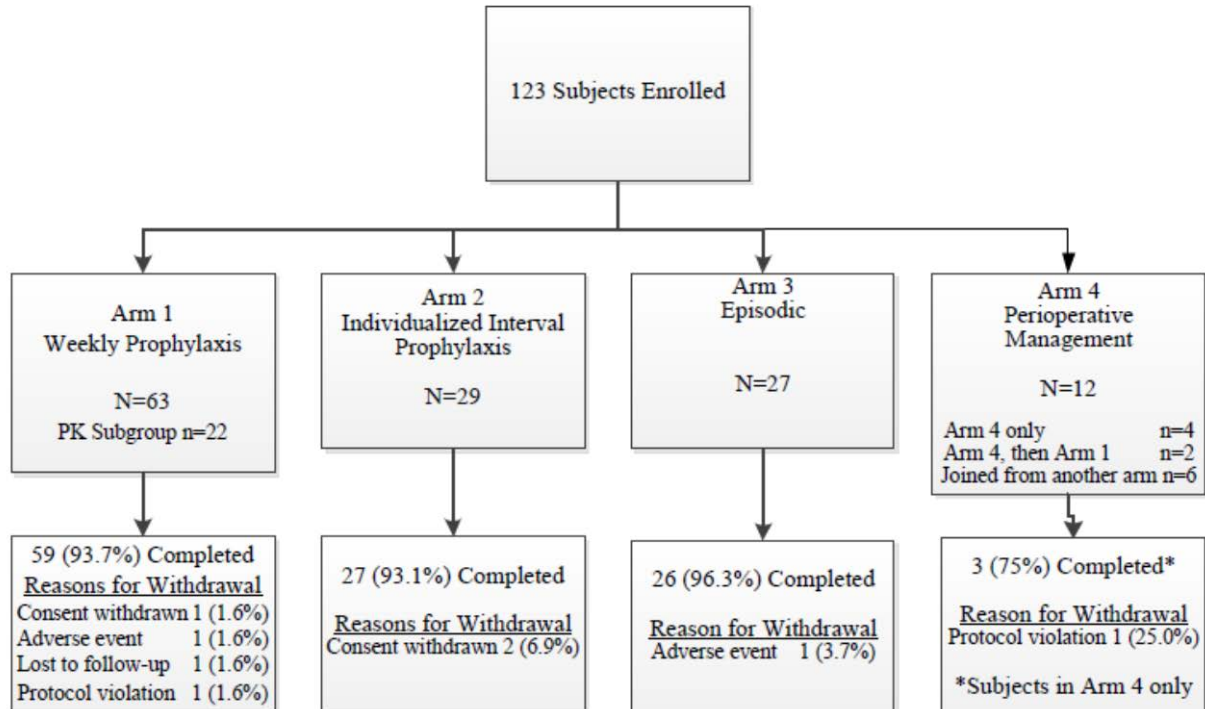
123 Subjects Enrolled

Arm 1
Weekly Prophylaxis

N=63
PK Subgroup n=22

Arm 2
Individualized Interval Prophylaxis

N=29

Arm 3
Episodic

N=27

Arm 4
Perioperative Management

N=12

Arm 4 only n=4
Arm 4, then Arm 1 n=2
Joined from another arm n=6

59 (93.7%) Completed
Reasons for Withdrawal
Consent withdrawn 1 (1.6%)
Adverse event 1 (1.6%)
Lost to follow-up 1 (1.6%)
Protocol violation 1 (1.6%)

27 (93.1%) Completed

Reasons for Withdrawal
Consent withdrawn 2 (6.9%)

26 (96.3%) Completed

Reason for Withdrawal
Adverse event 1 (3.7%)

3 (75%) Completed*

Reason for Withdrawal
Protocol violation 1 (25.0%)

*Subjects in Arm 4 only